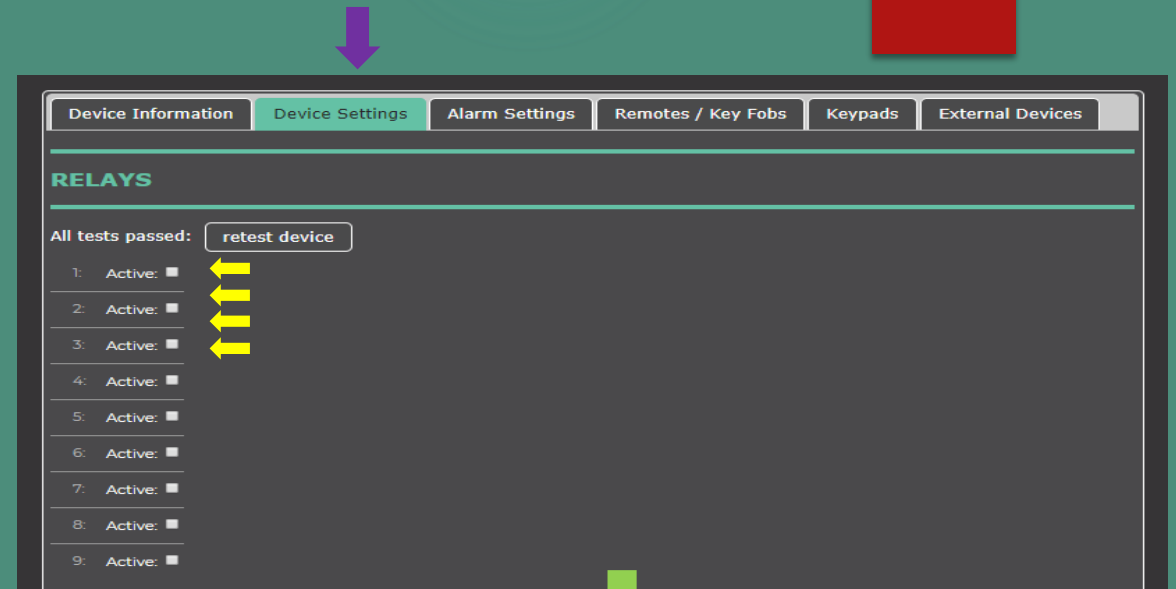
Device Information | Device Settings | Alarm Settings | Remotes / Key Fobs | Keypads | External Devices

RELAYS

All tests passed: retest device

1: Active:
2: Active:
3: Active:
4: Active:
5: Active:
6: Active:
7: Active:
8: Active:
9: Active: